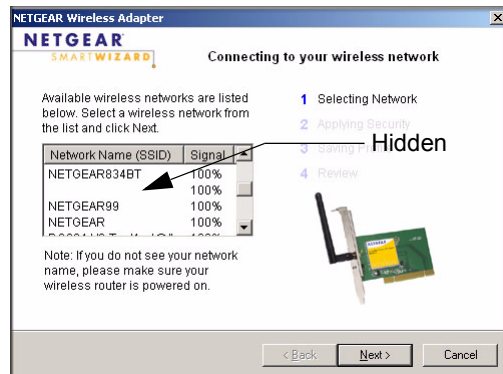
NETGEAR Wireless Adapter

NETGEAR SMARTWIZARD

Connecting to your wireless network

Available wireless networks are listed below. Select a wireless network from the list and click Next.

| Network Name (SSID) | Signal |
|---|---|
| NETGEAR834BT | 100% |
| | 100% |
| NETGEAR99 | 100% |
| NETGEAR | 100% |
| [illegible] | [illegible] |

Note: If you do not see your network name, please make sure your wireless router is powered on.

1 Selecting Network
2 Applying Security
3 Saving P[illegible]
4 Review

Hidden

NETGEAR

< Back
Next >
Cancel